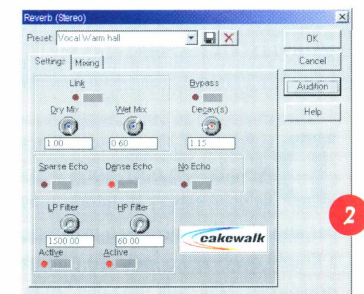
Reverb (Stereo)

Preset Vocal Warm hall

OK

Cancel

Audition

Help

Settings Mixing

Link

Bypass

Dry Mix

Wet Mix

Decay(s)

1.00

0.60

1.15

Sparse Echo

Dense Echo

No Echo

LP Filter

HP Filter

1500.00

60.00

Active

Active

cakewalk

2